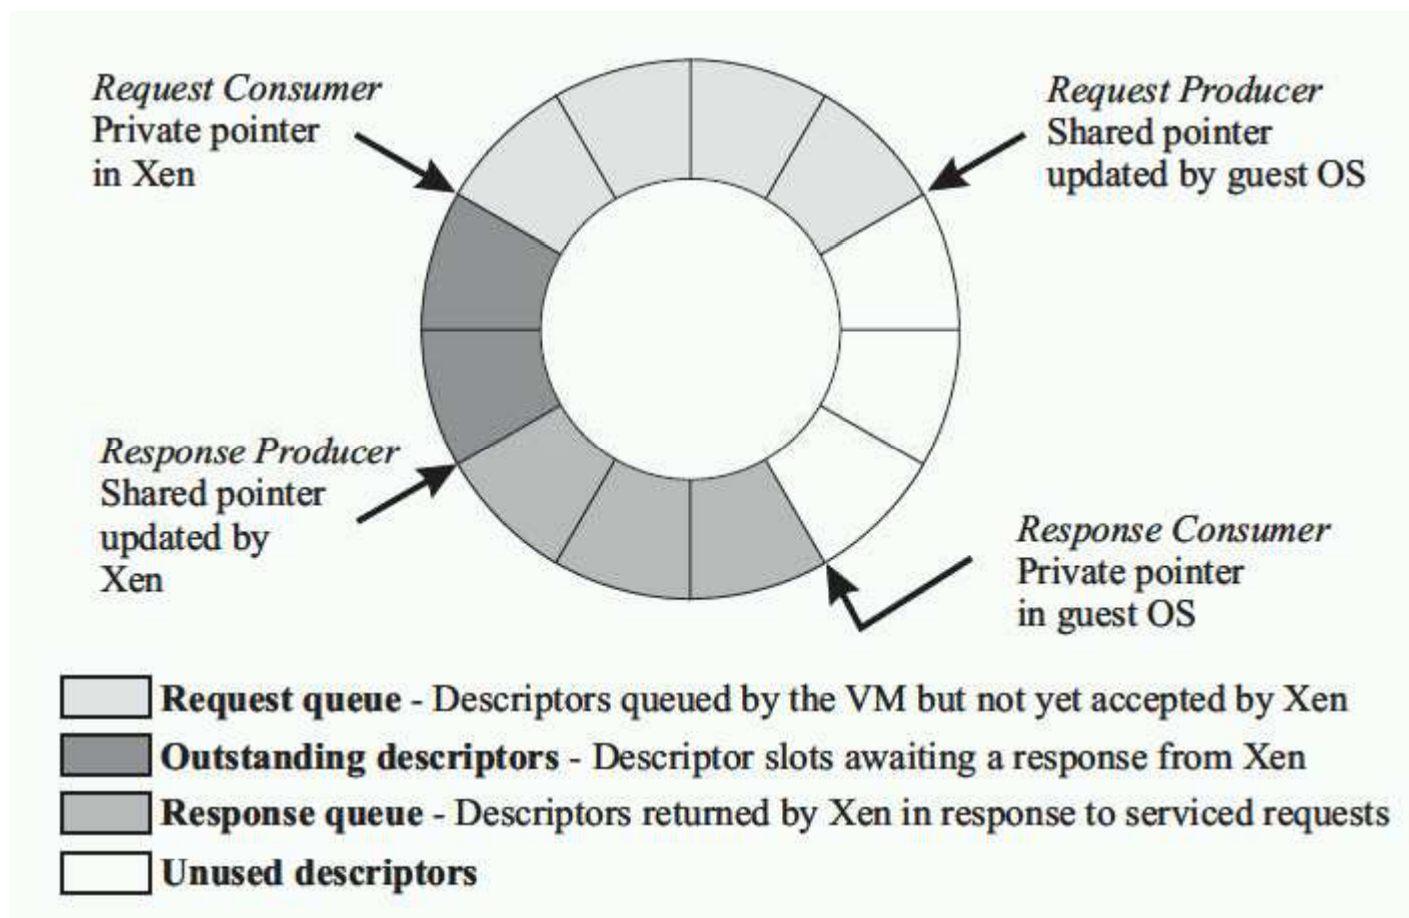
*Request Consumer*
Private pointer in Xen

*Request Producer*
Shared pointer updated by guest OS

*Response Producer*
Shared pointer updated by Xen

*Response Consumer*
Private pointer in guest OS

**Request queue** - Descriptors queued by the VM but not yet accepted by Xen
**Outstanding descriptors** - Descriptor slots awaiting a response from Xen
**Response queue** - Descriptors returned by Xen in response to serviced requests
**Unused descriptors**